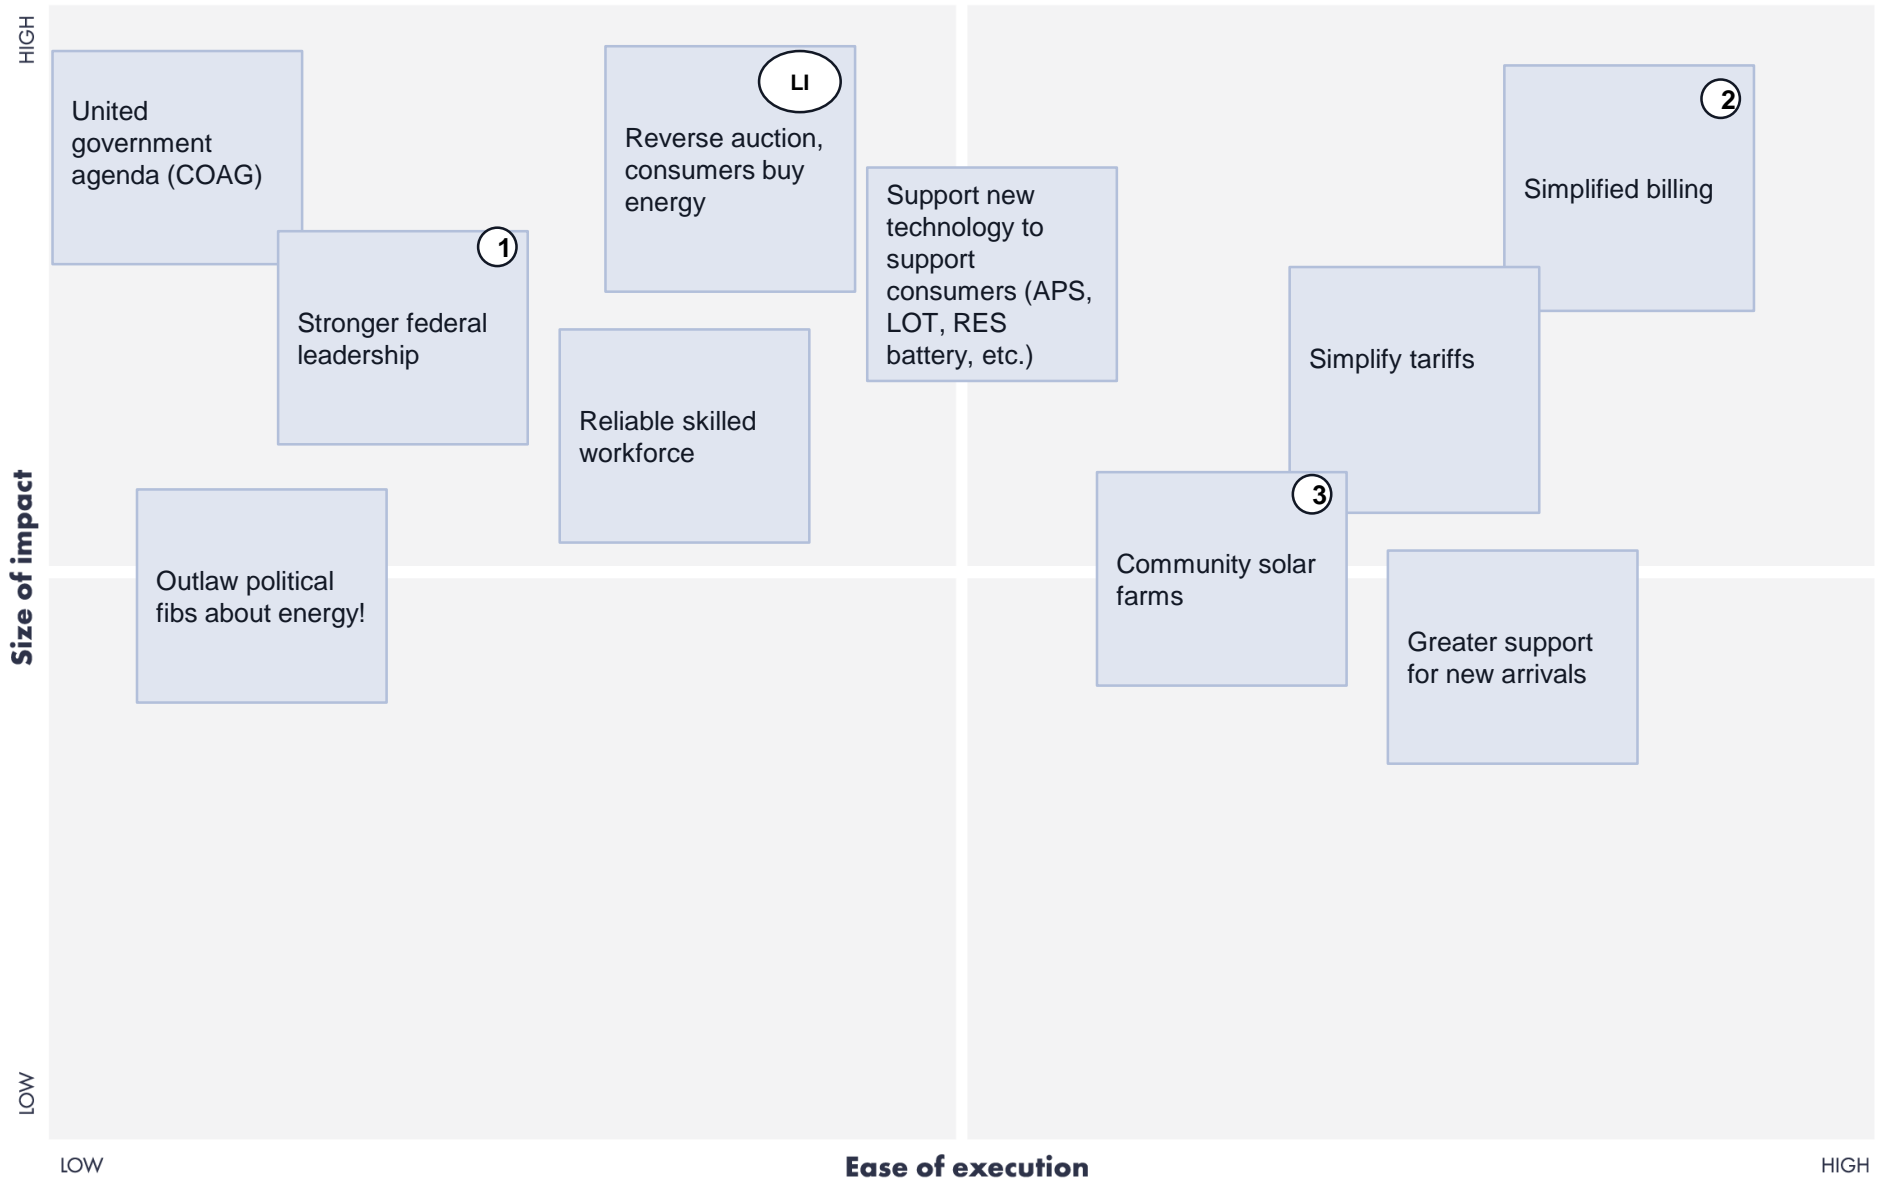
HIGH

Size of impact

LOW

United government agenda (COAG)

1

Stronger federal leadership

LI

Reverse auction, consumers buy energy

Reliable skilled workforce

Support new technology to support consumers (APS, LOT, RES battery, etc.)

Outlaw political fibs about energy!

2

Simplified billing

Simplify tariffs

3

Community solar farms

Greater support for new arrivals

LOW

Ease of execution

HIGH